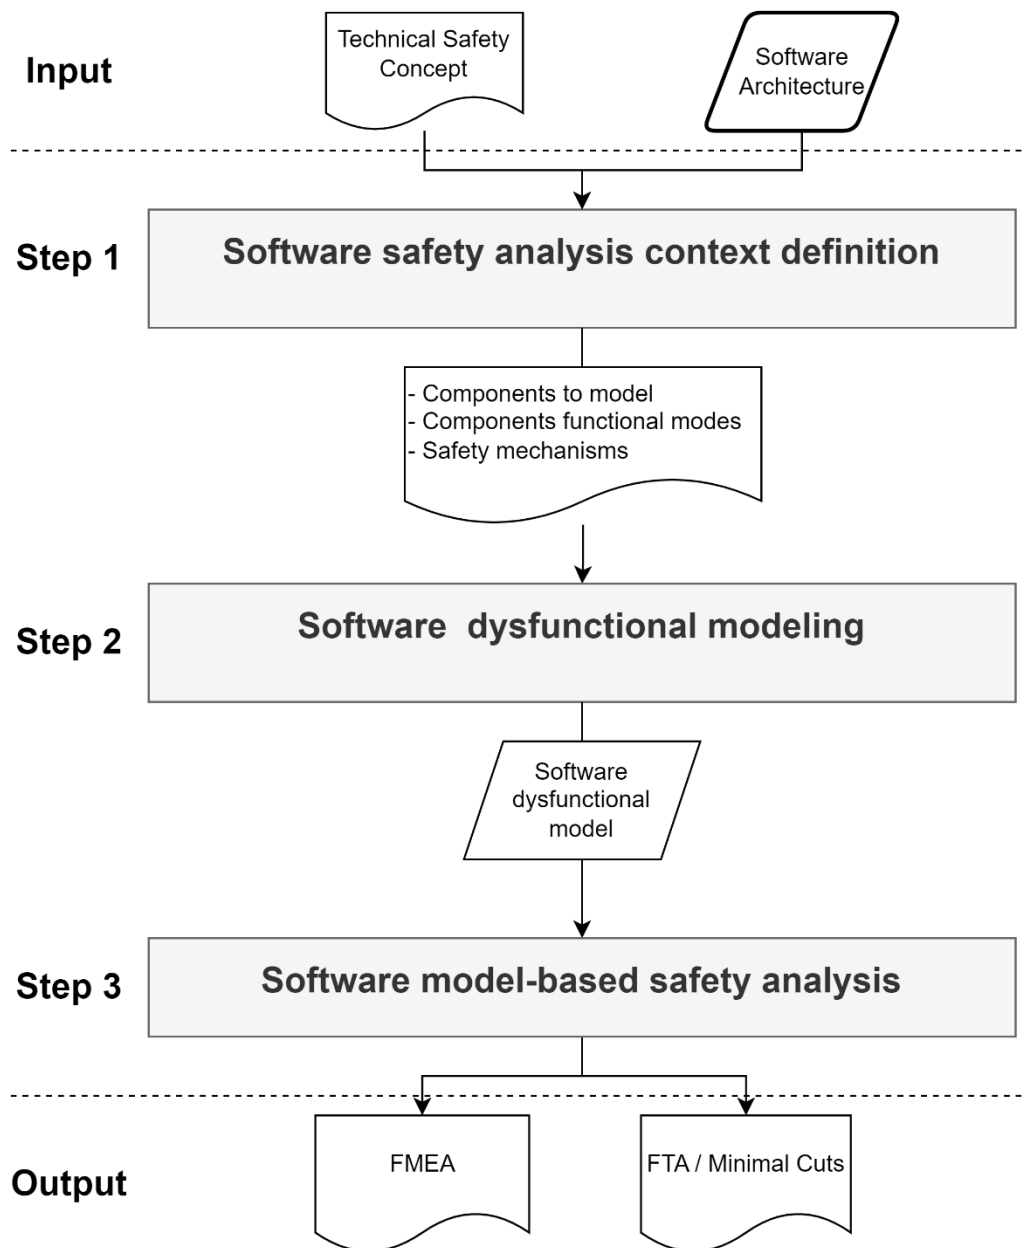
Input

Technical Safety Concept

Software Architecture

Step 1

Software safety analysis context definition

- Components to model
- Components functional modes
- Safety mechanisms

Step 2

Software  dysfunctional modeling

Software dysfunctional model

Step 3

Software model-based safety analysis

Output

FMEA

FTA / Minimal Cuts